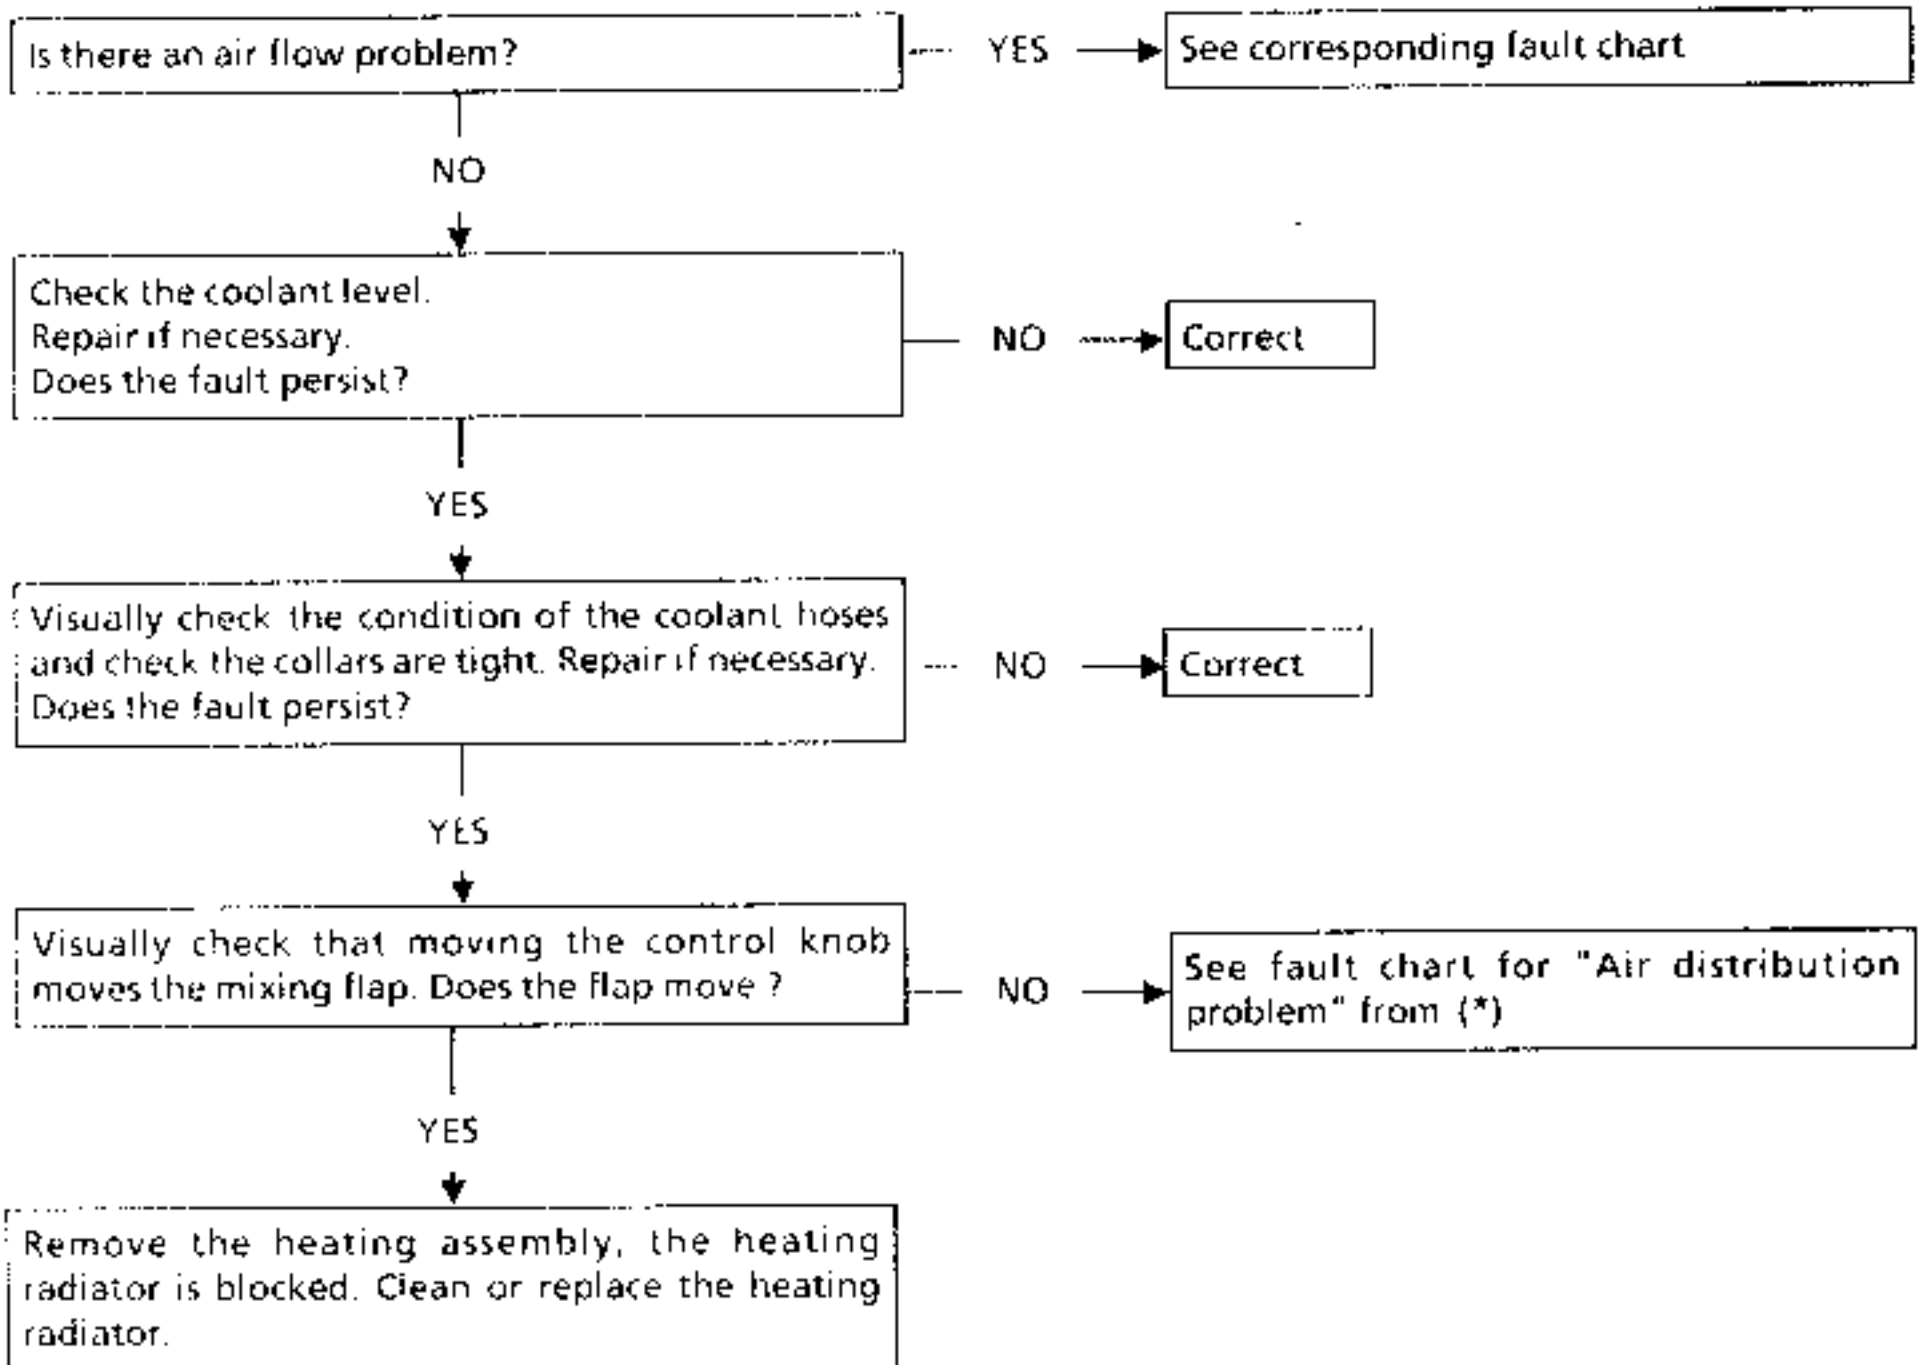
Is there an air flow problem?

YES

See corresponding fault chart

NO

Check the coolant level.
Repair if necessary.
Does the fault persist?

NO

Correct

YES

Visually check the condition of the coolant hoses and check the collars are tight. Repair if necessary.
Does the fault persist?

NO

Correct

YES

Visually check that moving the control knob moves the mixing flap. Does the flap move ?

NO

See fault chart for "Air distribution problem" from (*)

YES

Remove the heating assembly, the heating radiator is blocked. Clean or replace the heating radiator.